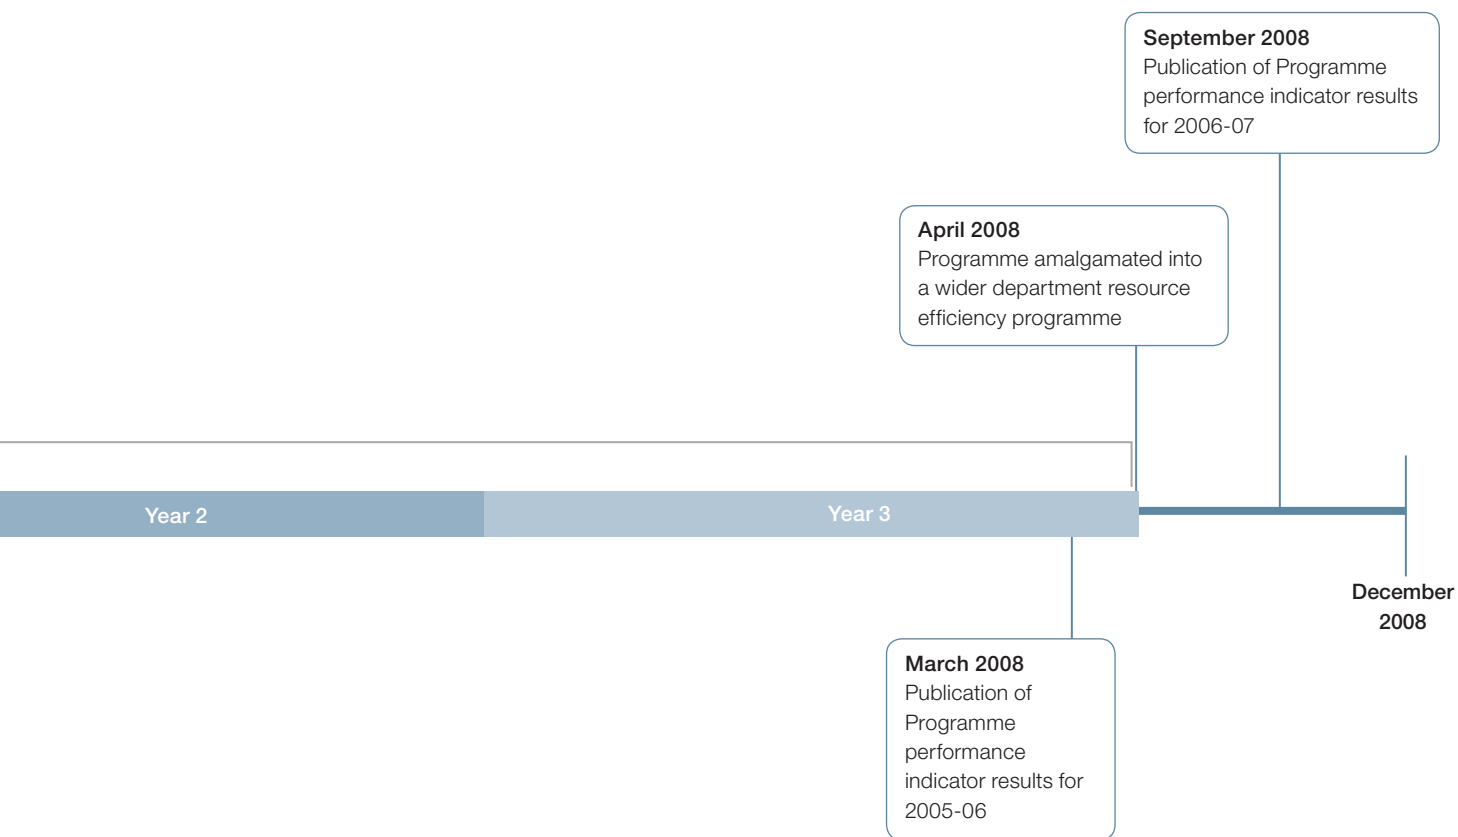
September 2008
Publication of Programme performance indicator results for 2006-07

April 2008
Programme amalgamated into a wider department resource efficiency programme

Year 2

Year 3

December 2008

March 2008
Publication of Programme performance indicator results for 2005-06